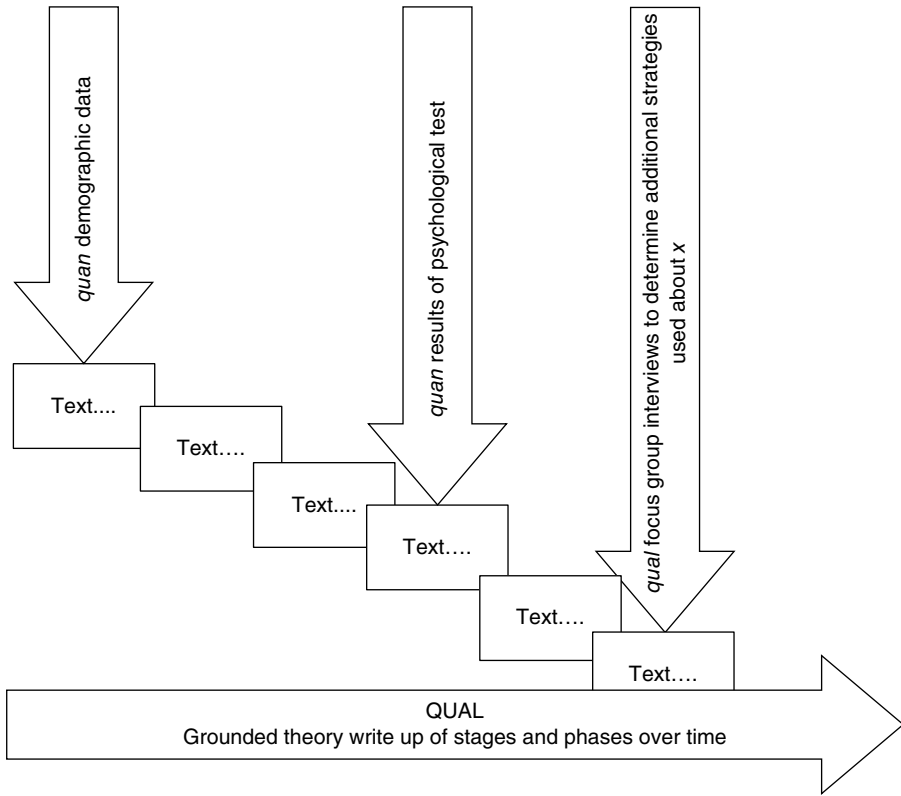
quan demographic data

quan results of psychological test

qual focus group interviews to determine additional strategies used about x

Text....

Text....

Text....

Text....

Text....

Text....

QUAL
Grounded theory write up of stages and phases over time